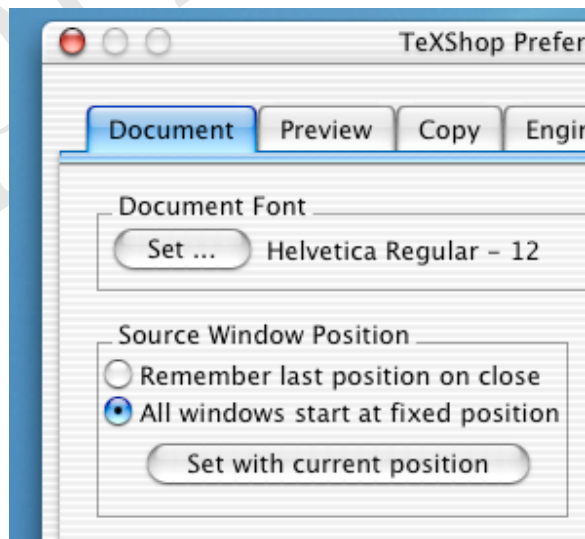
TeXShop Prefer

Document
Preview
Copy
Engir

Document Font
Set ...
Helvetica Regular - 12

Source Window Position
Remember last position on close
All windows start at fixed position
Set with current position